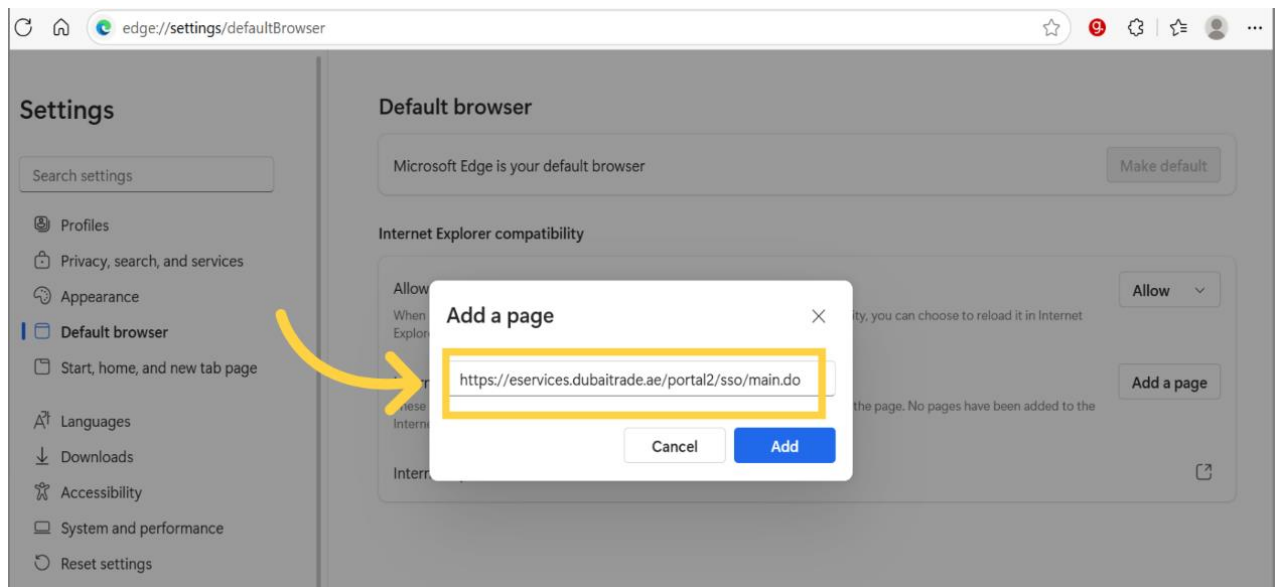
edge://settings/defaultBrowser

Settings

Search settings

Profiles

Privacy, search, and services

Appearance

Default browser

Start, home, and new tab page

Languages

Downloads

Accessibility

System and performance

Reset settings

Default browser

Microsoft Edge is your default browser

Make default

Internet Explorer compatibility

Allow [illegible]

When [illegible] ity, you can choose to reload it in Internet Explor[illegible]

Allow

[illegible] the page. No pages have been added to the Intern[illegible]

Add a page

Intern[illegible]

Add a page

https://eservices.dubaitrade.ae/portal2/sso/main.do

Cancel

Add